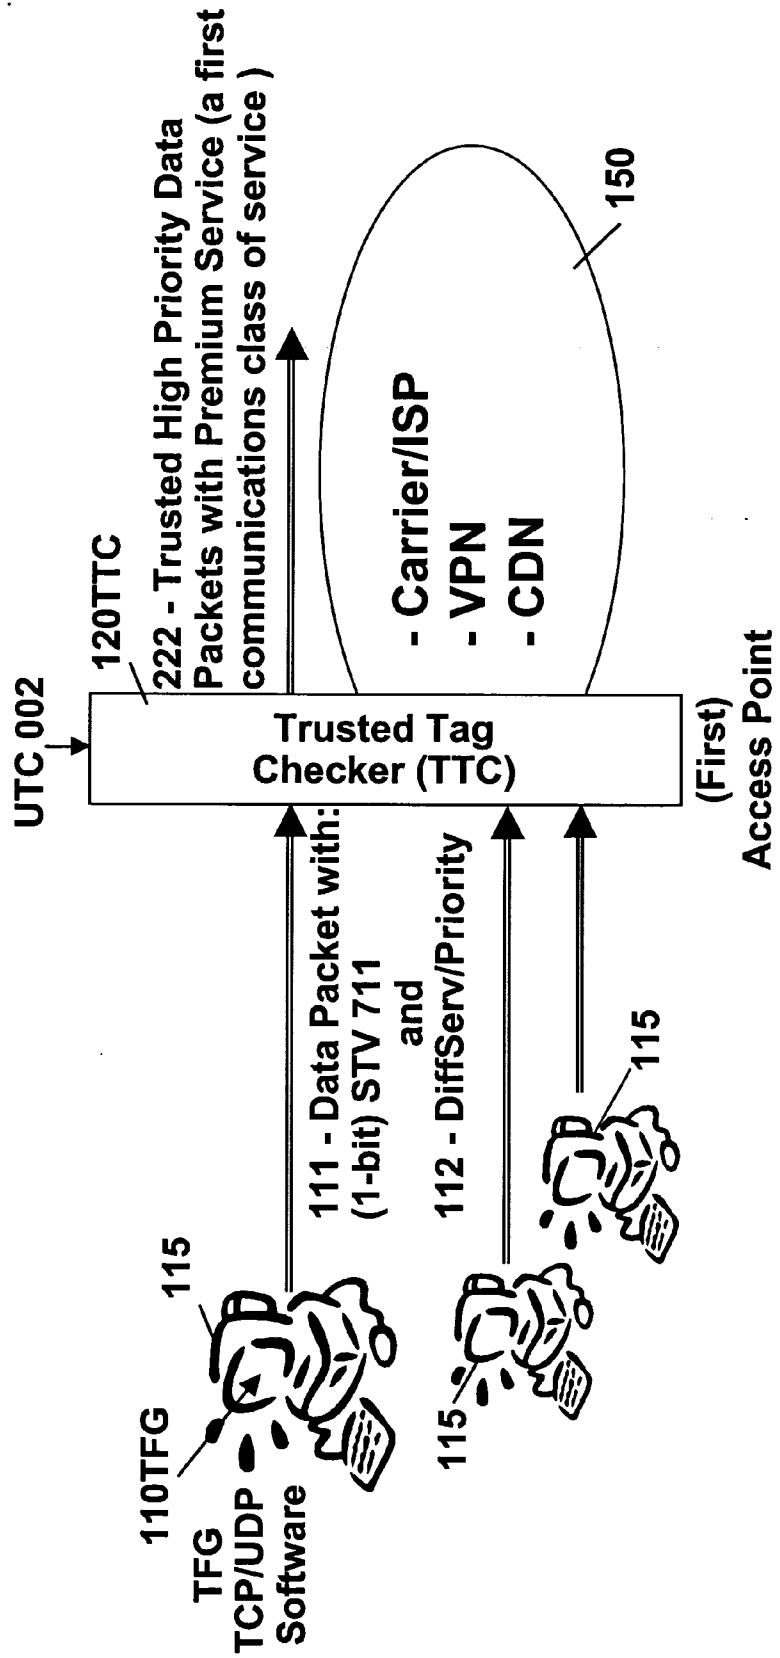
UTC 002

120TTC

222 - Trusted High Priority Data Packets with Premium Service (a first communications class of service )

Trusted Tag Checker (TTC)

(First) Access Point

- Carrier/ISP
- VPN
- CDN

150

111 - Data Packet with: (1-bit) STV 711 and 112 - DiffServ/Priority

115

115

115

110TFG

TFG TCP/UDP Software